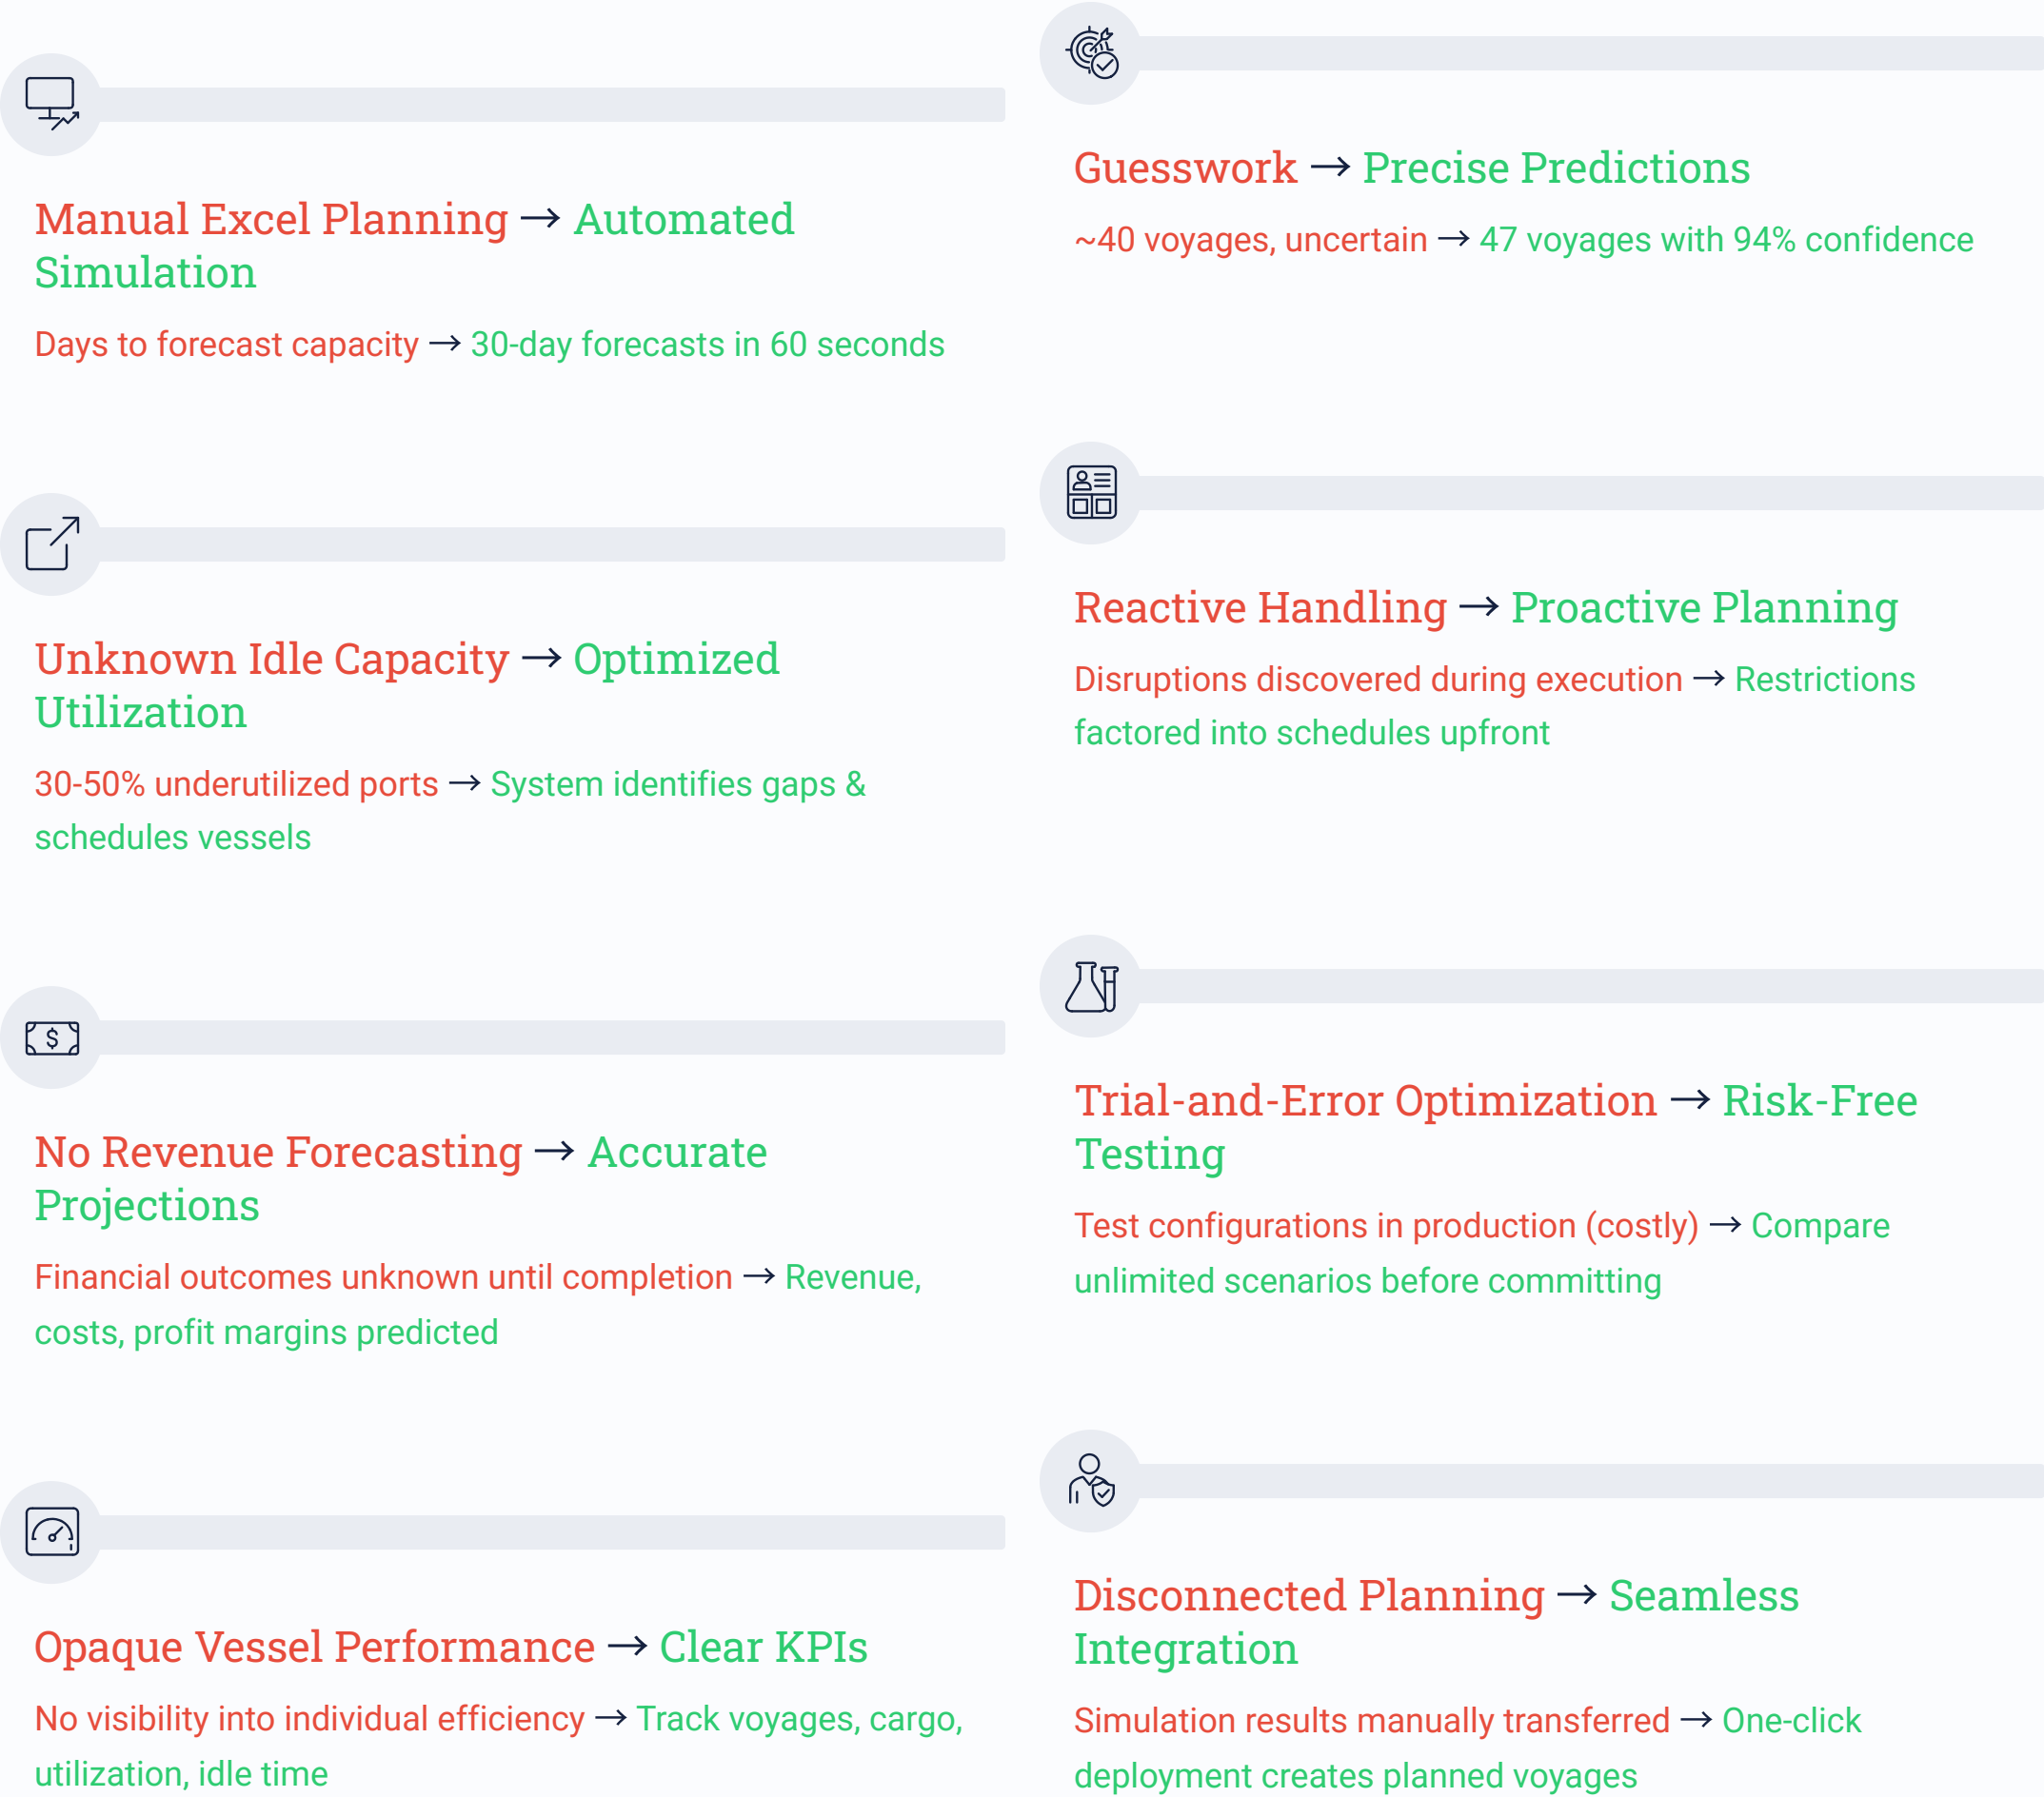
Manual Excel Planning → Automated Simulation

Days to forecast capacity → 30-day forecasts in 60 seconds

Unknown Idle Capacity → Optimized Utilization

30-50% underutilized ports → System identifies gaps & schedules vessels

No Revenue Forecasting → Accurate Projections

Financial outcomes unknown until completion → Revenue, costs, profit margins predicted

Opaque Vessel Performance → Clear KPIs

No visibility into individual efficiency → Track voyages, cargo, utilization, idle time

Guesswork → Precise Predictions

~40 voyages, uncertain → 47 voyages with 94% confidence

Reactive Handling → Proactive Planning

Disruptions discovered during execution → Restrictions factored into schedules upfront

Trial-and-Error Optimization → Risk-Free Testing

Test configurations in production (costly) → Compare unlimited scenarios before committing

Disconnected Planning → Seamless Integration

Simulation results manually transferred → One-click deployment creates planned voyages